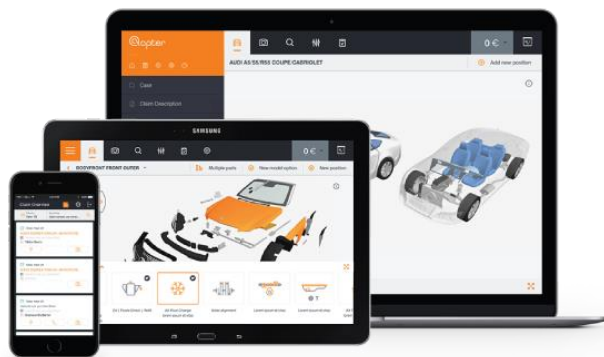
Qapter

Case

Claim Description

AUDI A5 S5/RS5 COUPE CABRIOLET

Add new position

0 €

SAMSUNG

BODYFRONT FRONT OUTER

Multiple parts

New model option

New position

0 €

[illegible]

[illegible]

Lorem ipsum dolor

Lorem ipsum dolor